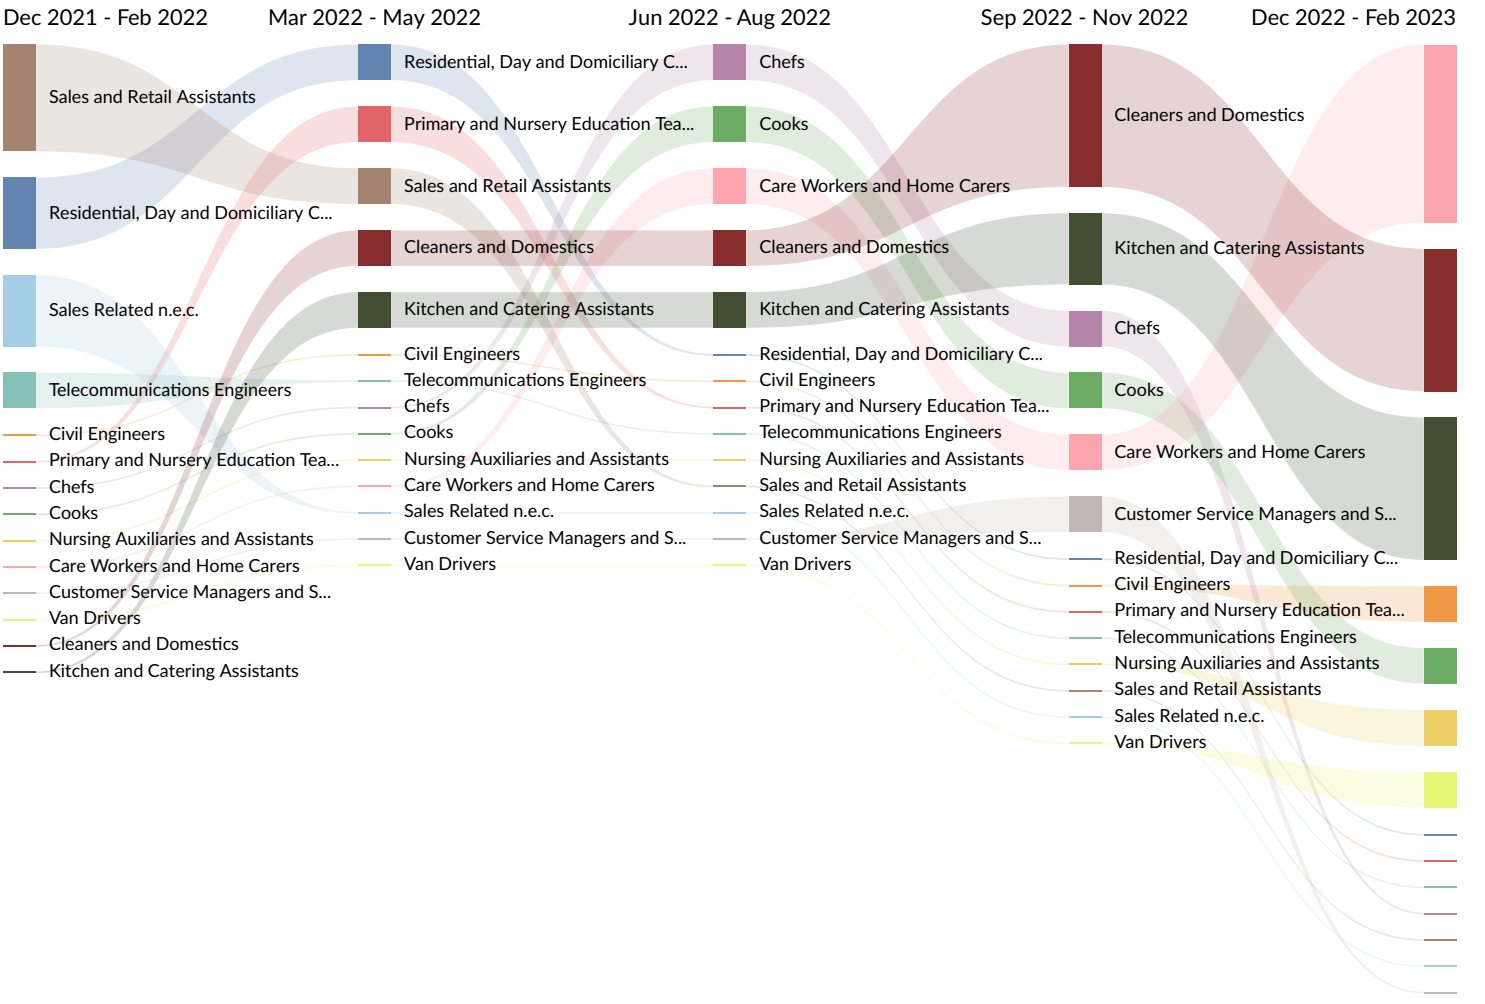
Dec 2021 - Feb 2022
Sales and Retail Assistants
Residential, Day and Domiciliary C...
Sales Related n.e.c.
Telecommunications Engineers
Civil Engineers
Primary and Nursery Education Tea...
Chefs
Cooks
Nursing Auxiliaries and Assistants
Care Workers and Home Carers
Customer Service Managers and S...
Van Drivers
Cleaners and Domestics
Kitchen and Catering Assistants

Mar 2022 - May 2022
Residential, Day and Domiciliary C...
Primary and Nursery Education Tea...
Sales and Retail Assistants
Cleaners and Domestics
Kitchen and Catering Assistants
Civil Engineers
Telecommunications Engineers
Chefs
Cooks
Nursing Auxiliaries and Assistants
Care Workers and Home Carers
Sales Related n.e.c.
Customer Service Managers and S...
Van Drivers

Jun 2022 - Aug 2022
Chefs
Cooks
Care Workers and Home Carers
Cleaners and Domestics
Kitchen and Catering Assistants
Residential, Day and Domiciliary C...
Civil Engineers
Primary and Nursery Education Tea...
Telecommunications Engineers
Nursing Auxiliaries and Assistants
Sales and Retail Assistants
Sales Related n.e.c.
Customer Service Managers and S...
Van Drivers

Sep 2022 - Nov 2022
Cleaners and Domestics
Kitchen and Catering Assistants
Chefs
Cooks
Care Workers and Home Carers
Customer Service Managers and S...
Residential, Day and Domiciliary C...
Civil Engineers
Primary and Nursery Education Tea...
Telecommunications Engineers
Nursing Auxiliaries and Assistants
Sales and Retail Assistants
Sales Related n.e.c.
Van Drivers

Dec 2022 - Feb 2023